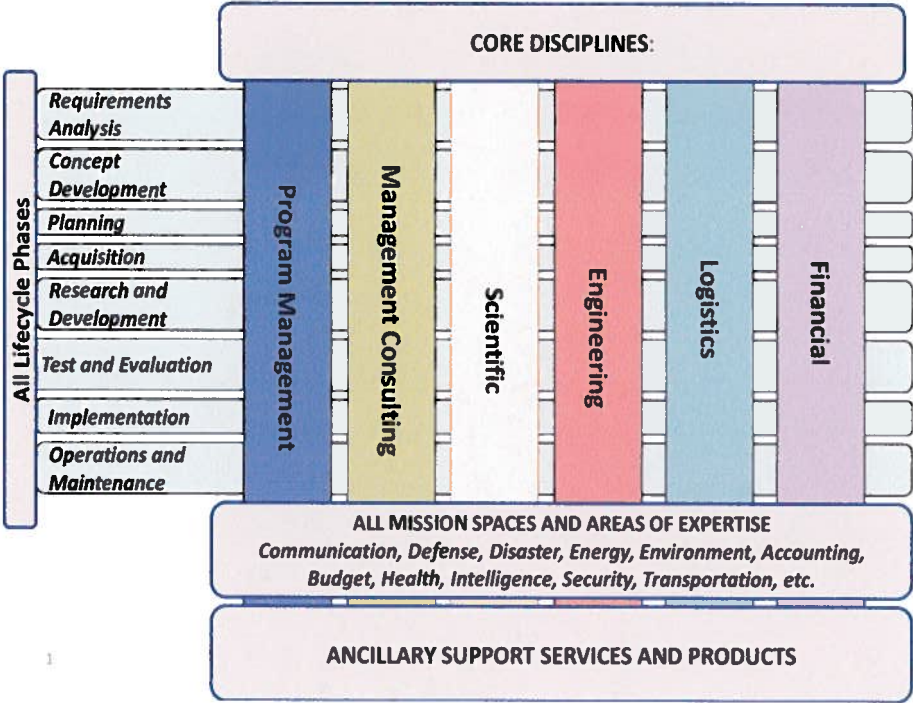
CORE DISCIPLINES:

All Lifecycle Phases

Requirements Analysis

Concept Development

Planning

Acquisition

Research and Development

Test and Evaluation

Implementation

Operations and Maintenance

Program Management

Management Consulting

Scientific

Engineering

Logistics

Financial

ALL MISSION SPACES AND AREAS OF EXPERTISE
Communication, Defense, Disaster, Energy, Environment, Accounting, Budget, Health, Intelligence, Security, Transportation, etc.

1

ANCILLARY SUPPORT SERVICES AND PRODUCTS